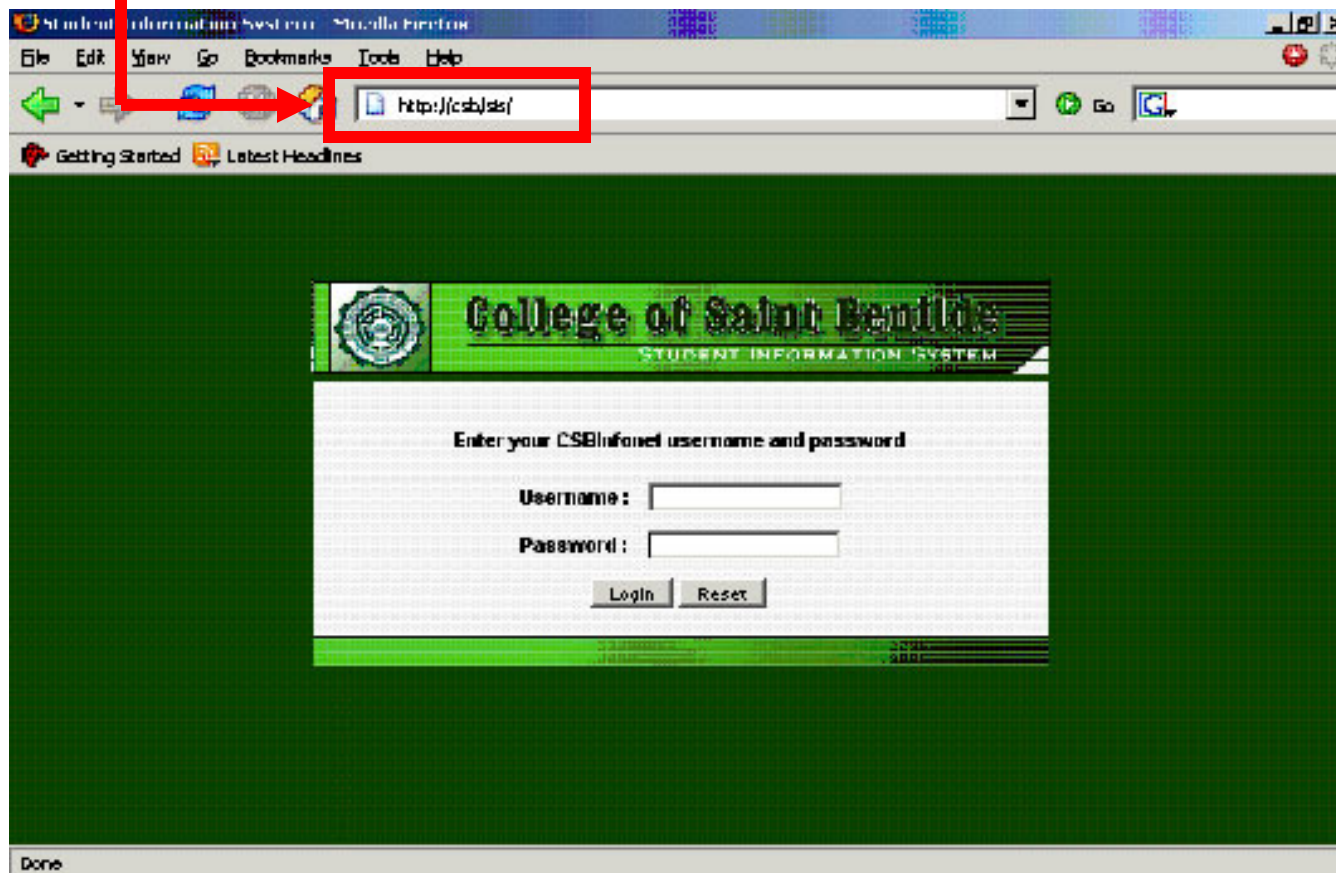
Student Information System - Mozilla Firefox

File Edit View Go Bookmarks Tools Help

http://csb/sis/

Go

Getting Started Latest Headlines

College of Saint Benilde
STUDENT INFORMATION SYSTEM

Enter your CSBinfonet username and password

Username :

Password :

Login Reset

Done